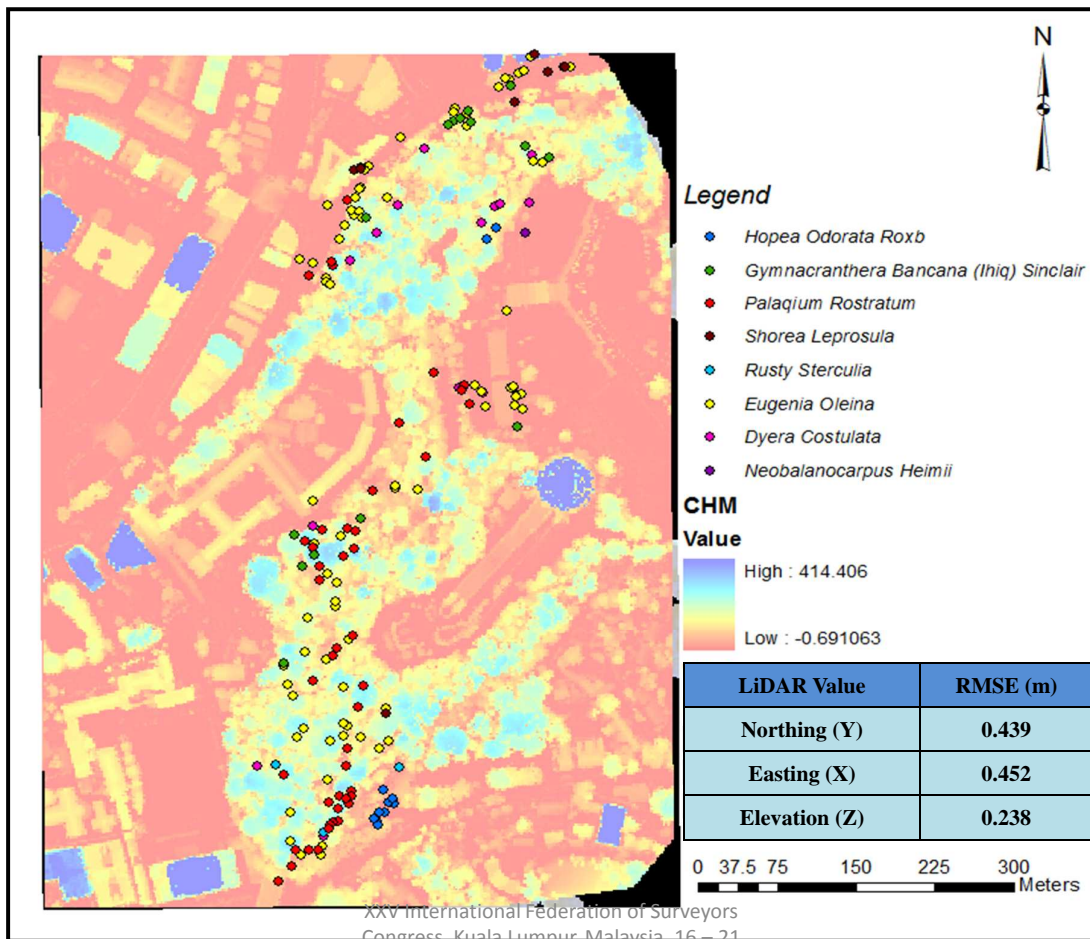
N

Legend

Hopea Odorata Roxb

Gymnacranthera Bancana (Ihiq) Sinclair

Palaqium Rostratum

Shorea Leprosula

Rusty Sterculia

Eugenia Oleina

Dyera Costulata

Neobalanocarpus Heimii

CHM

Value

High : 414.406

Low : -0.691063

| LiDAR Value | RMSE (m) |
|---|---|
| Northing (Y) | 0.439 |
| Easting (X) | 0.452 |
| Elevation (Z) | 0.238 |

0 37.5 75 150 225 300 Meters

XXV International Federation of Surveyors Congress, Kuala Lumpur, Malaysia, 16 – 21